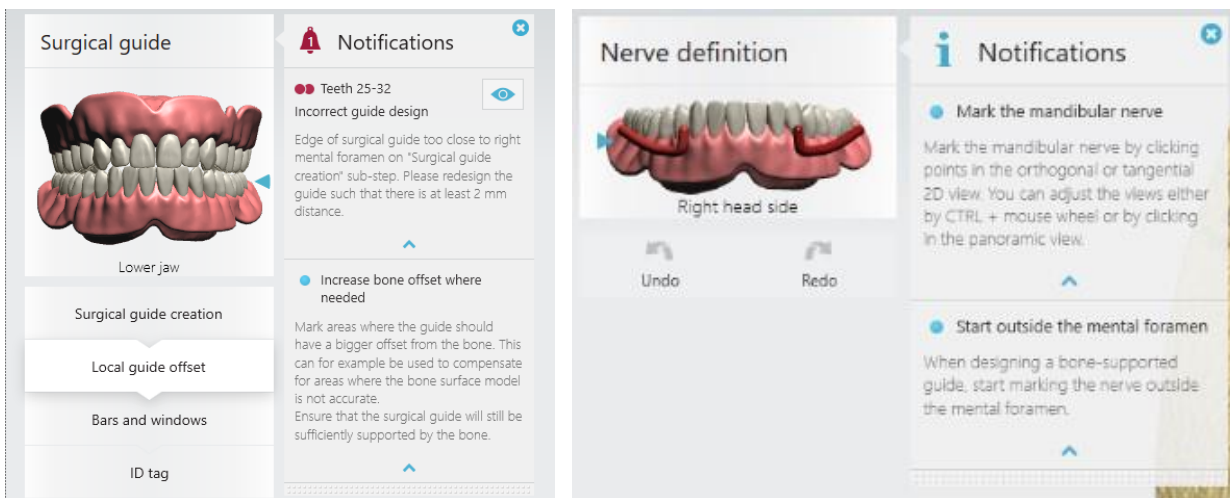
Surgical guide

Lower jaw

Surgical guide creation

Local guide offset

Bars and windows

ID tag

Notifications

Teeth 25-32

Incorrect guide design

Edge of surgical guide too close to right mental foramen on "Surgical guide creation" sub-step. Please redesign the guide such that there is at least 2 mm distance.

Increase bone offset where needed

Mark areas where the guide should have a bigger offset from the bone. This can for example be used to compensate for areas where the bone surface model is not accurate.
Ensure that the surgical guide will still be sufficiently supported by the bone.

Nerve definition

Right head side

Undo

Redo

Notifications

Mark the mandibular nerve

Mark the mandibular nerve by clicking points in the orthogonal or tangential 2D view. You can adjust the views either by CTRL + mouse wheel or by clicking in the panoramic view.

Start outside the mental foramen

When designing a bone-supported guide, start marking the nerve outside the mental foramen.